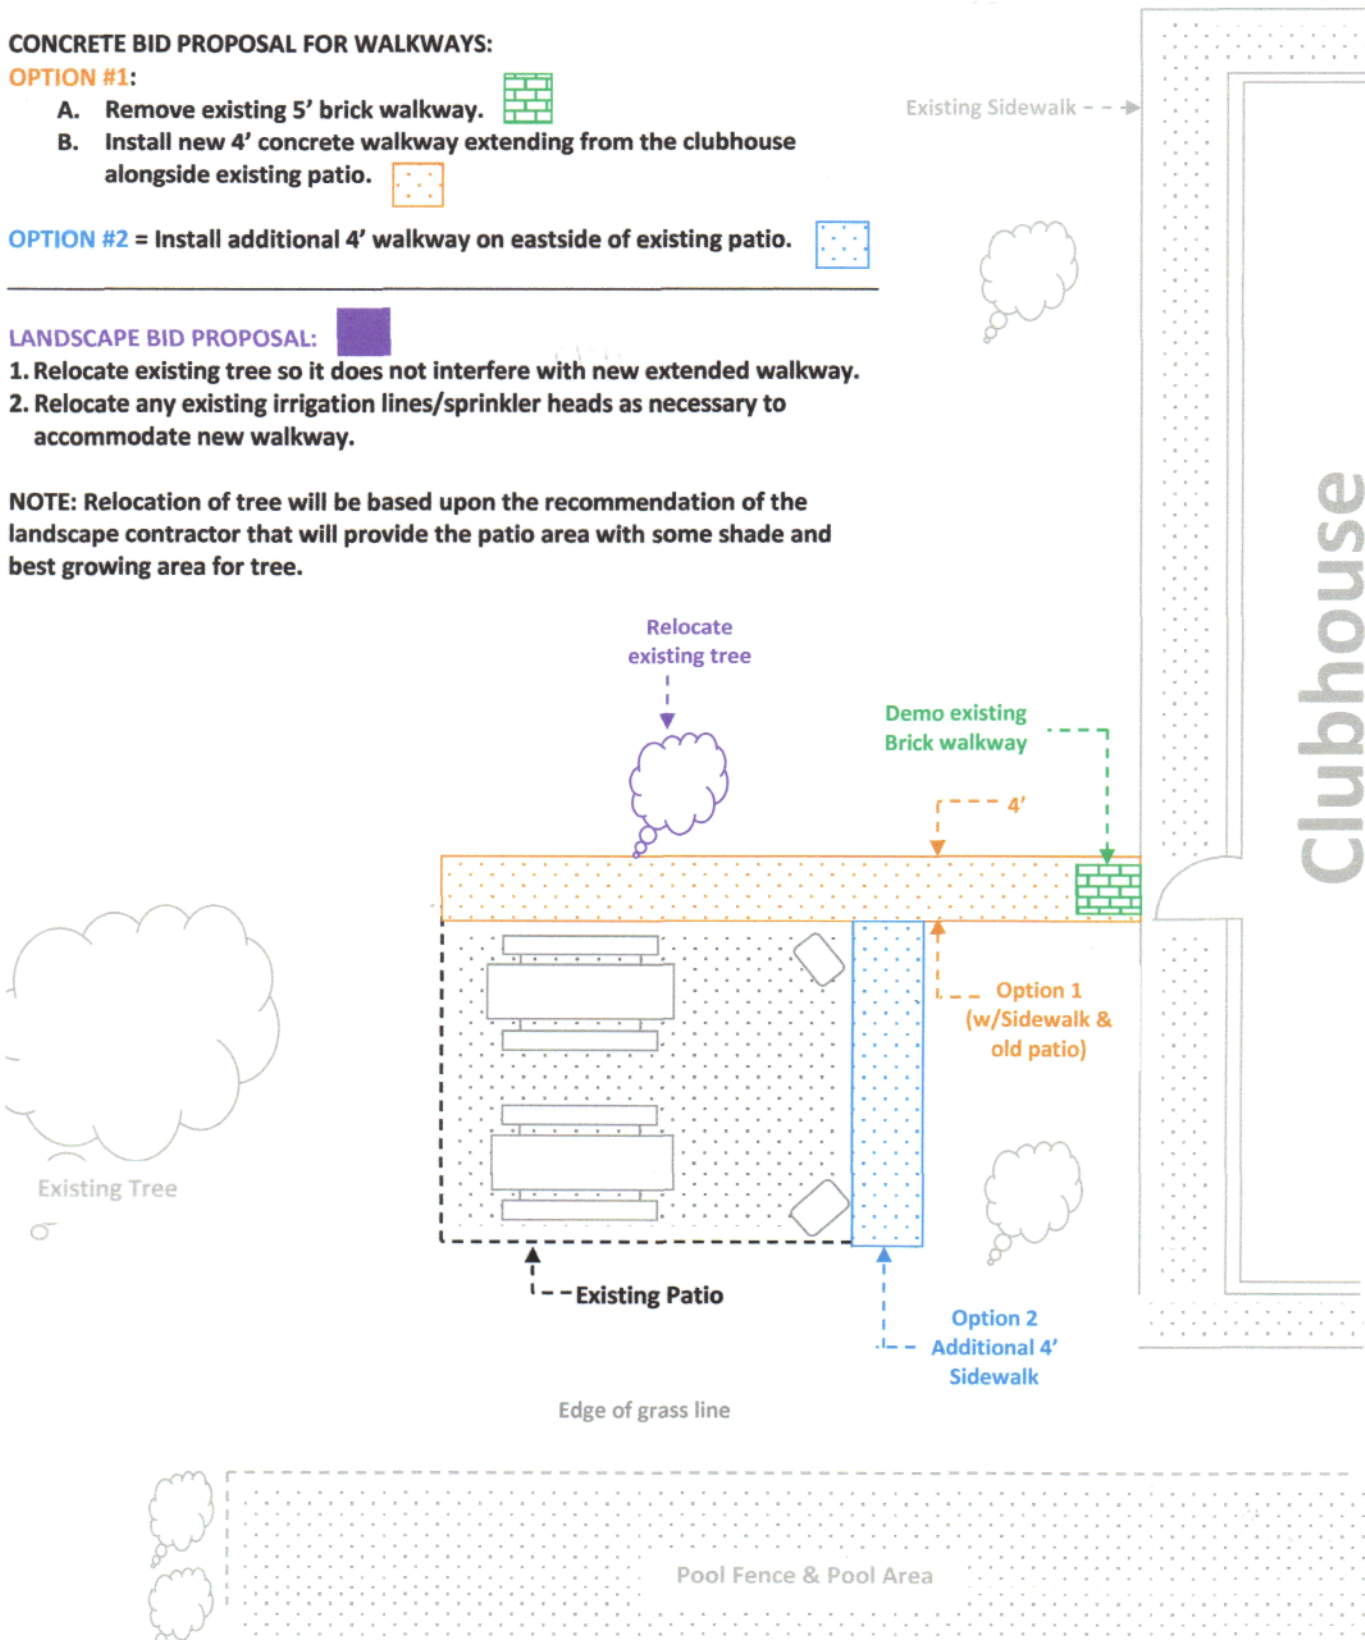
CONCRETE BID PROPOSAL FOR WALKWAYS:
OPTION #1:
A. Remove existing 5' brick walkway.
B. Install new 4' concrete walkway extending from the clubhouse alongside existing patio.

OPTION #2 = Install additional 4' walkway on eastside of existing patio.

LANDSCAPE BID PROPOSAL:
1. Relocate existing tree so it does not interfere with new extended walkway.
2. Relocate any existing irrigation lines/sprinkler heads as necessary to accommodate new walkway.

NOTE: Relocation of tree will be based upon the recommendation of the landscape contractor that will provide the patio area with some shade and best growing area for tree.

Existing Sidewalk

Clubhouse

Relocate existing tree

Demo existing Brick walkway

4'

Option 1 (w/Sidewalk & old patio)

Existing Tree

Existing Patio

Option 2 Additional 4' Sidewalk

Edge of grass line

Pool Fence & Pool Area